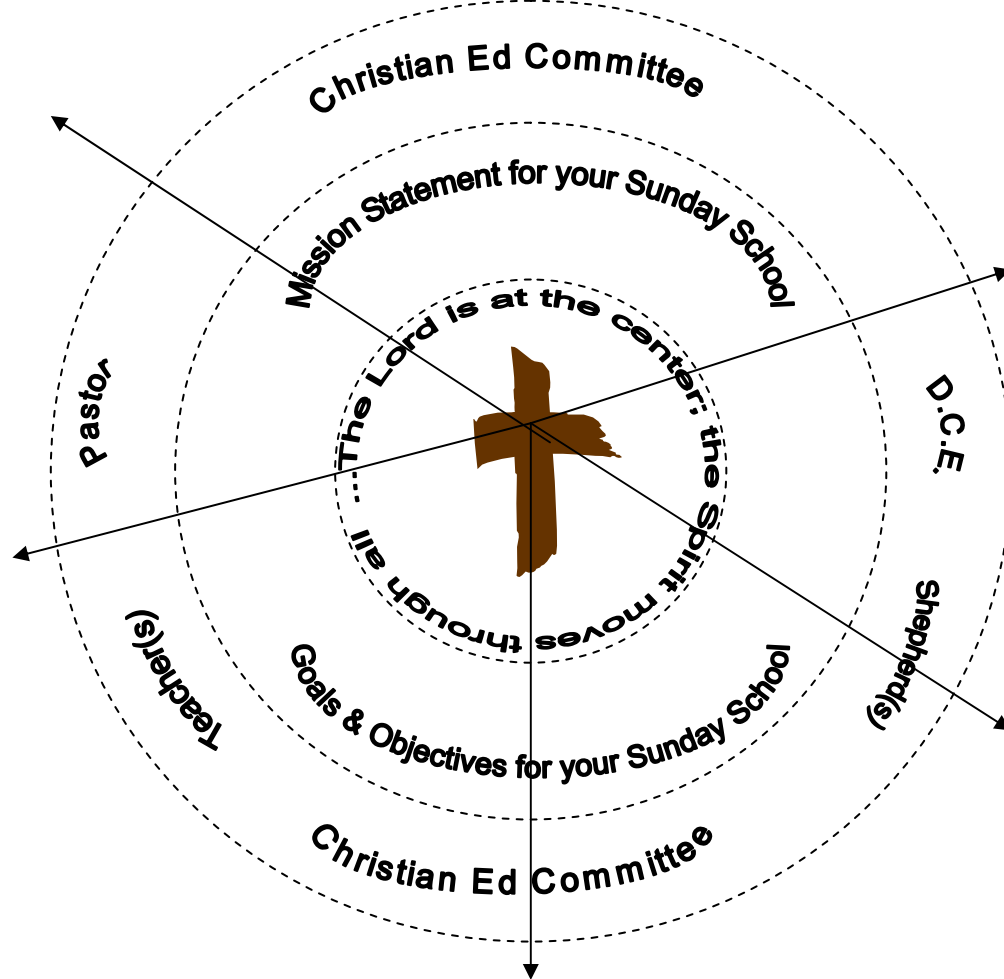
Christian Ed Committee

Mission Statement for your Sunday School

…The Lord is at the center; the Spirit moves through all

Pastor

D.C.E.

Teacher(s)

Shepherd(s)

Goals & Objectives for your Sunday School

Christian Ed Committee